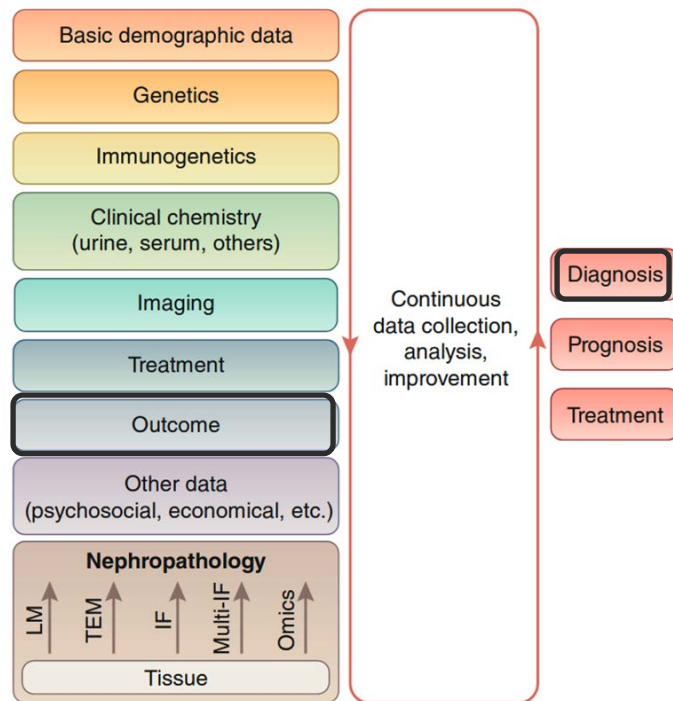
Basic demographic data

Genetics

Immunogenetics

Clinical chemistry
(urine, serum, others)

Imaging

Treatment

Outcome

Other data
(psychosocial, economical, etc.)

Nephropathology

LM

TEM

IF

Multi-IF

Omics

Tissue

Continuous data collection, analysis, improvement

Diagnosis

Prognosis

Treatment